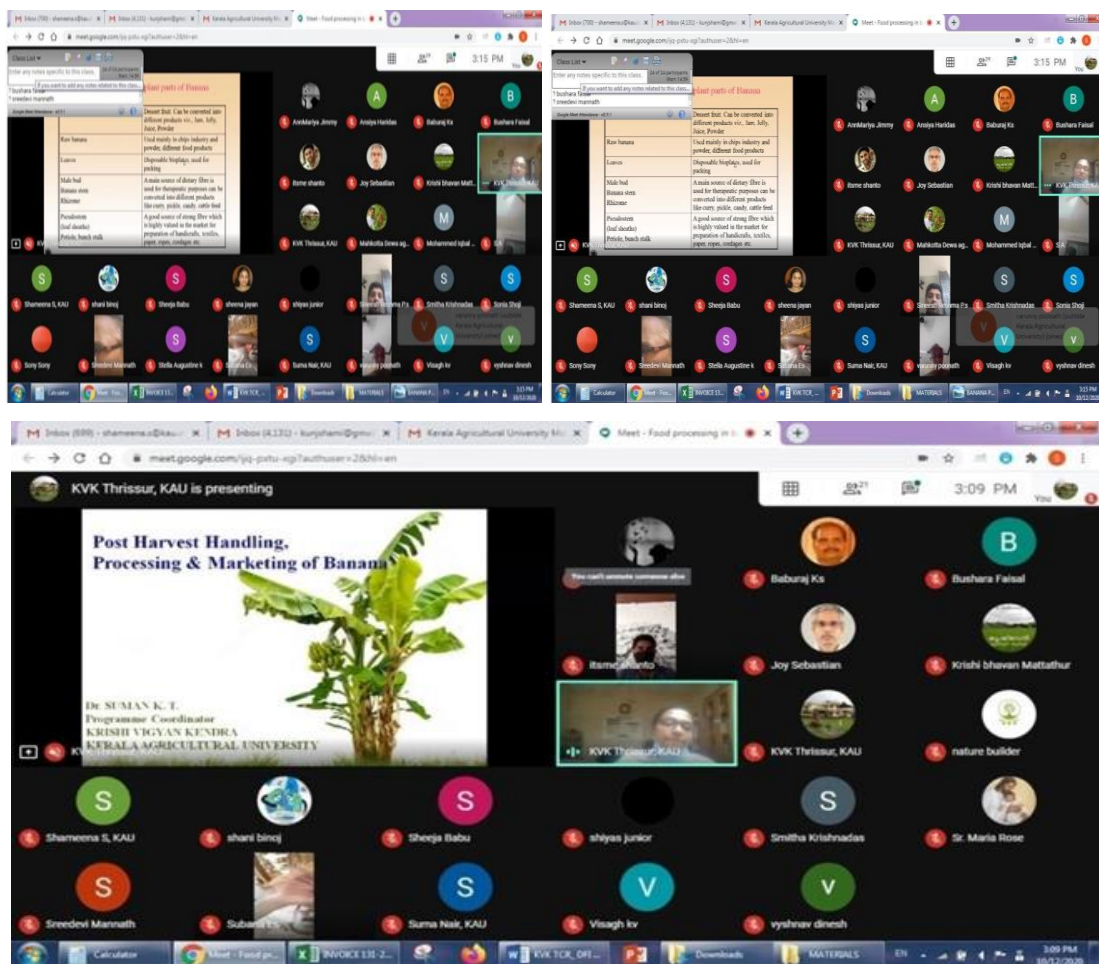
Inbox (798) - shameena.s@kau.in | Inbox (4,131) - kunjshami@gmail | Kerala Agricultural University | Meet - Food processing in
meet.google.com/jyq-pstu-xgi?authuser=2&hl=en
3:15 PM
Class List
Enter any notes specific to this class.
1 bushara faisal
1 sreedevi mannath
If you want to add any notes related to this class
Google Meet Attendance
plant parts of Banana

| | Dessert fruit. Can be converted into different products viz., Jam, Jelly, Juice, Powder |
|---|---|
| Raw banana | Used mainly in chips industry and powder, different food products |
| Leaves | Disposable bioplates, used for packing |
| Male bud Banana stem Rhizome | A main source of dietary fibre is used for therapeutic purposes can be converted into different products like curry, pickle, candy, cattle feed |
| Pseudostem (leaf sheaths) Petiole, bunch stalk | A good source of strong fibre which is highly valued in the market for preparation of handicrafts, textiles, paper, ropes, cordages etc. |

AnnMariya Jimmy
Ansiya Haridas
Baburaj Ks
Bushara Faisal
itsme shanto
Joy Sebastian
Krishi bhavan Matt...
KVK Thrissur, KAU
KVK Thrissur, KAU
Mahkotta Dewa ag...
Mohammed Iqbal ...
SA
Shameena S, KAU
shani binoj
Sheeja Babu
sheena jayan
shiyas junior
Sheeba Shameena Pa
Smitha Krishnadas
Sonia Shoji
Sony Sony
Sreedevi Mannath
Stella Augustine k
Subana Es
Suma Nair, KAU
vasanthy poonath
Visagh kv
vyshnav dinesh
Calculator
Meet - Foo...
INVOICE 13...
KVK TCR
Downloads
MATERIALS
BANANA P...
EN
3:15 PM
10/12/2020

Inbox (699) - shameena.s@kau.in | Inbox (4,131) - kunjshami@gmail | Kerala Agricultural University | Meet - Food processing in
meet.google.com/jyq-pstu-xgi?authuser=2&hl=en
KVK Thrissur, KAU is presenting
3:09 PM
You
Post Harvest Handling, Processing & Marketing of Banana
Dr. SUMAN K. T.
Programme Coordinator
KRISHI VIGYAN KENDRA
KERALA AGRICULTURAL UNIVERSITY
You can't unmute someone else
Baburaj Ks
Bushara Faisal
itsme shanto
Joy Sebastian
Krishi bhavan Mattathur
KVK Thrissur, KAU
KVK Thrissur, KAU
nature builder
Shameena S, KAU
shani binoj
Sheeja Babu
shiyas junior
Smitha Krishnadas
Sr. Maria Rose
Sreedevi Mannath
Subana Es
Suma Nair, KAU
Visagh kv
vyshnav dinesh
Calculator
Meet - Food pr...
INVOICE 131-2...
KVK TCR_OFF...
Downloads
MATERIALS
EN
3:09 PM
10/12/2020